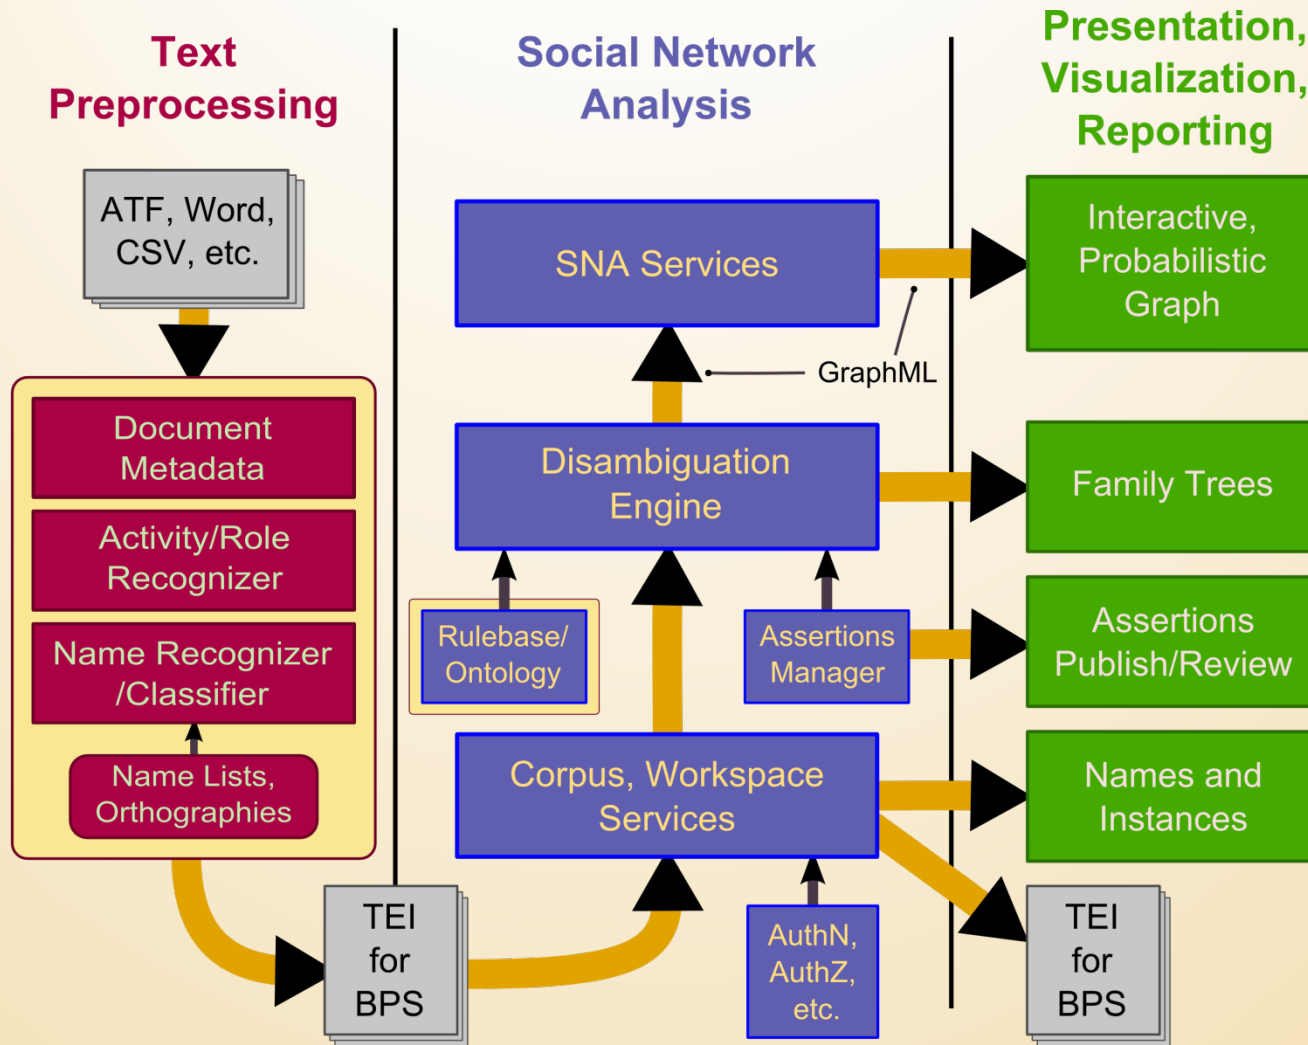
Text Preprocessing

ATF, Word, CSV, etc.

Document Metadata

Activity/Role Recognizer

Name Recognizer /Classifier

Name Lists, Orthographies

TEI for BPS

Social Network Analysis

SNA Services

GraphML

Disambiguation Engine

Rulebase/ Ontology

Assertions Manager

Corpus, Workspace Services

AuthN, AuthZ, etc.

Presentation, Visualization, Reporting

Interactive, Probabilistic Graph

Family Trees

Assertions Publish/Review

Names and Instances

TEI for BPS